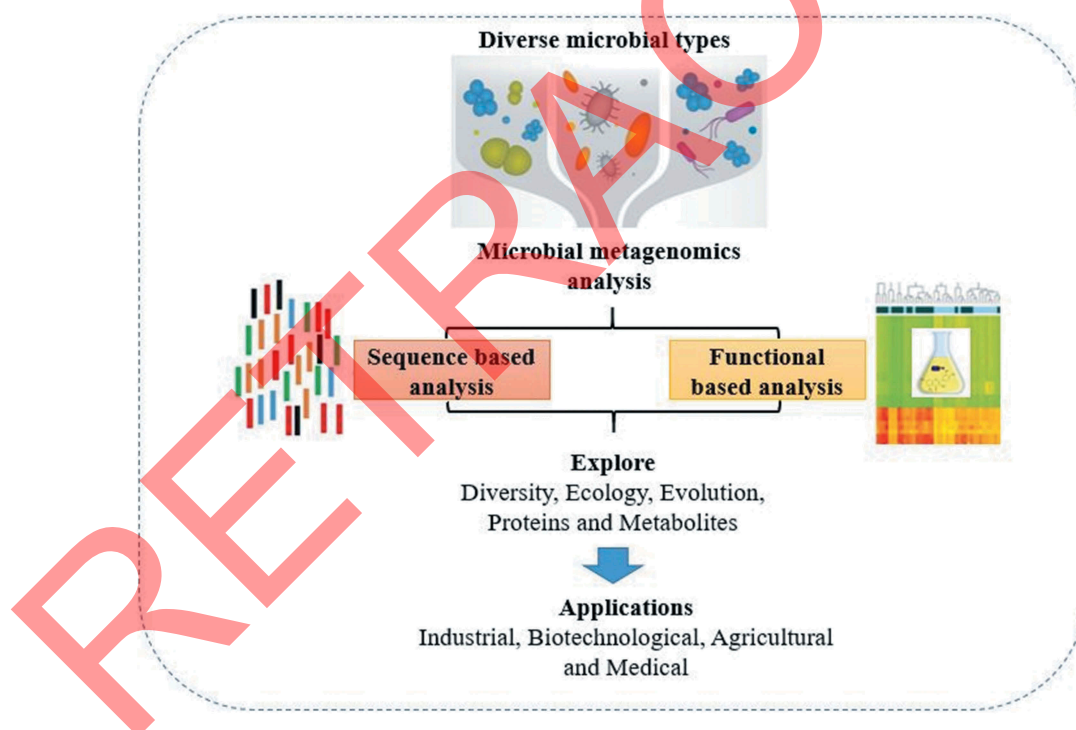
RETRACTED

Diverse microbial types

Microbial metagenomics analysis

Sequence based analysis

Functional based analysis

Explore
Diversity, Ecology, Evolution, Proteins and Metabolites

Applications
Industrial, Biotechnological, Agricultural and Medical